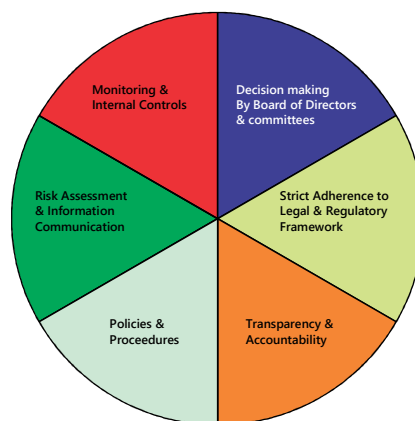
Monitoring & Internal Controls

Decision making By Board of Directors & committees

Strict Adherence to Legal & Regulatory Framework

Transparency & Accountability

Policies & Proceedures

Risk Assessment & Information Communication